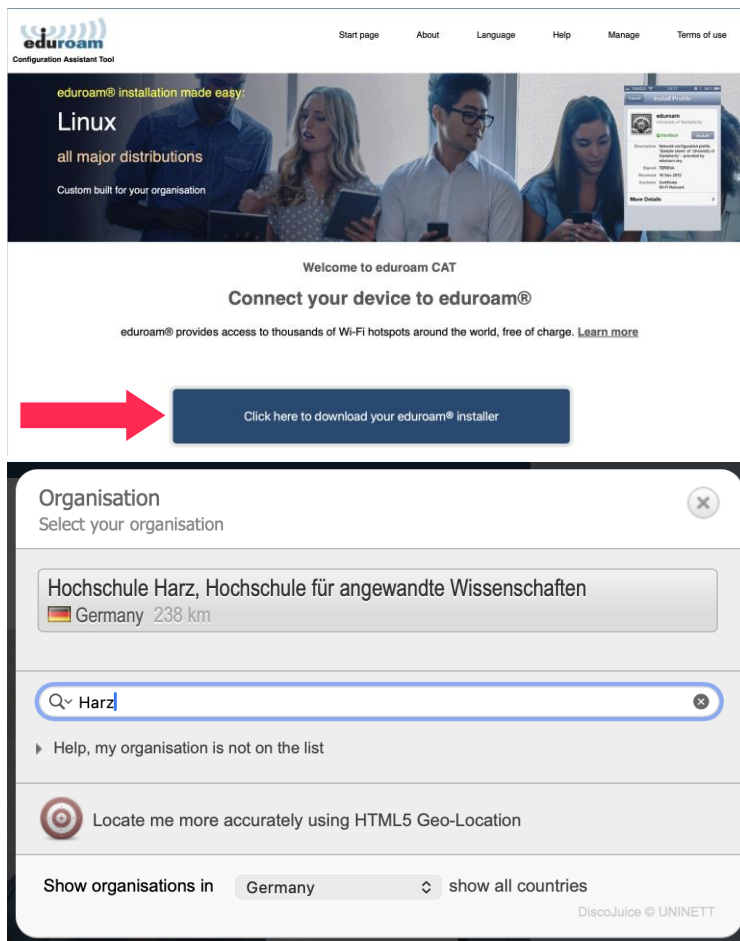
eduroam
Configuration Assistant Tool

Start page About Language Help Manage Terms of use

eduroam® installation made easy:
Linux
all major distributions
Custom built for your organisation

Install Profile
eduroam
Verified
Install
More Details

Welcome to eduroam CAT

Connect your device to eduroam®

eduroam® provides access to thousands of Wi-Fi hotspots around the world, free of charge. Learn more

Click here to download your eduroam® installer

Organisation
Select your organisation

Hochschule Harz, Hochschule für angewandte Wissenschaften
Germany 238 km

Harz

Help, my organisation is not on the list

Locate me more accurately using HTML5 Geo-Location

Show organisations in Germany show all countries

DiscoJuice © UNINETT